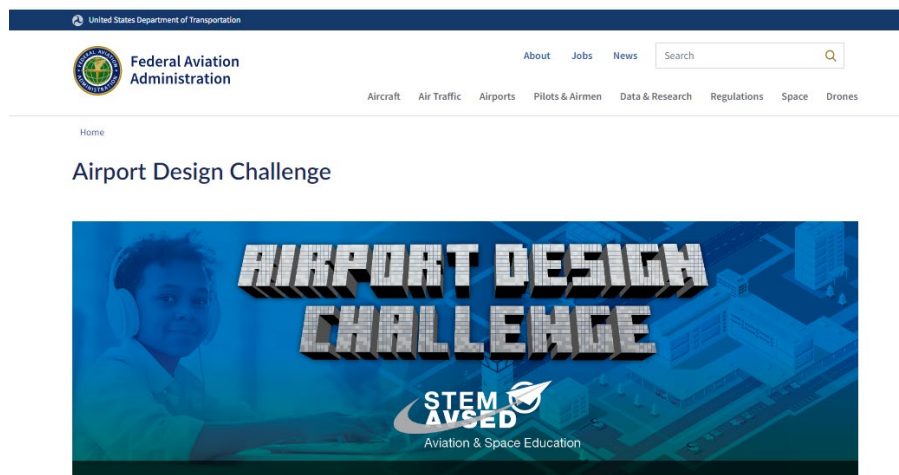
United States Department of Transportation

Federal Aviation Administration

About Jobs News Search

Aircraft Air Traffic Airports Pilots & Airmen Data & Research Regulations Space Drones

Home

Airport Design Challenge

AIRPORT DESIGN CHALLENGE

STEM AVSED
Aviation & Space Education